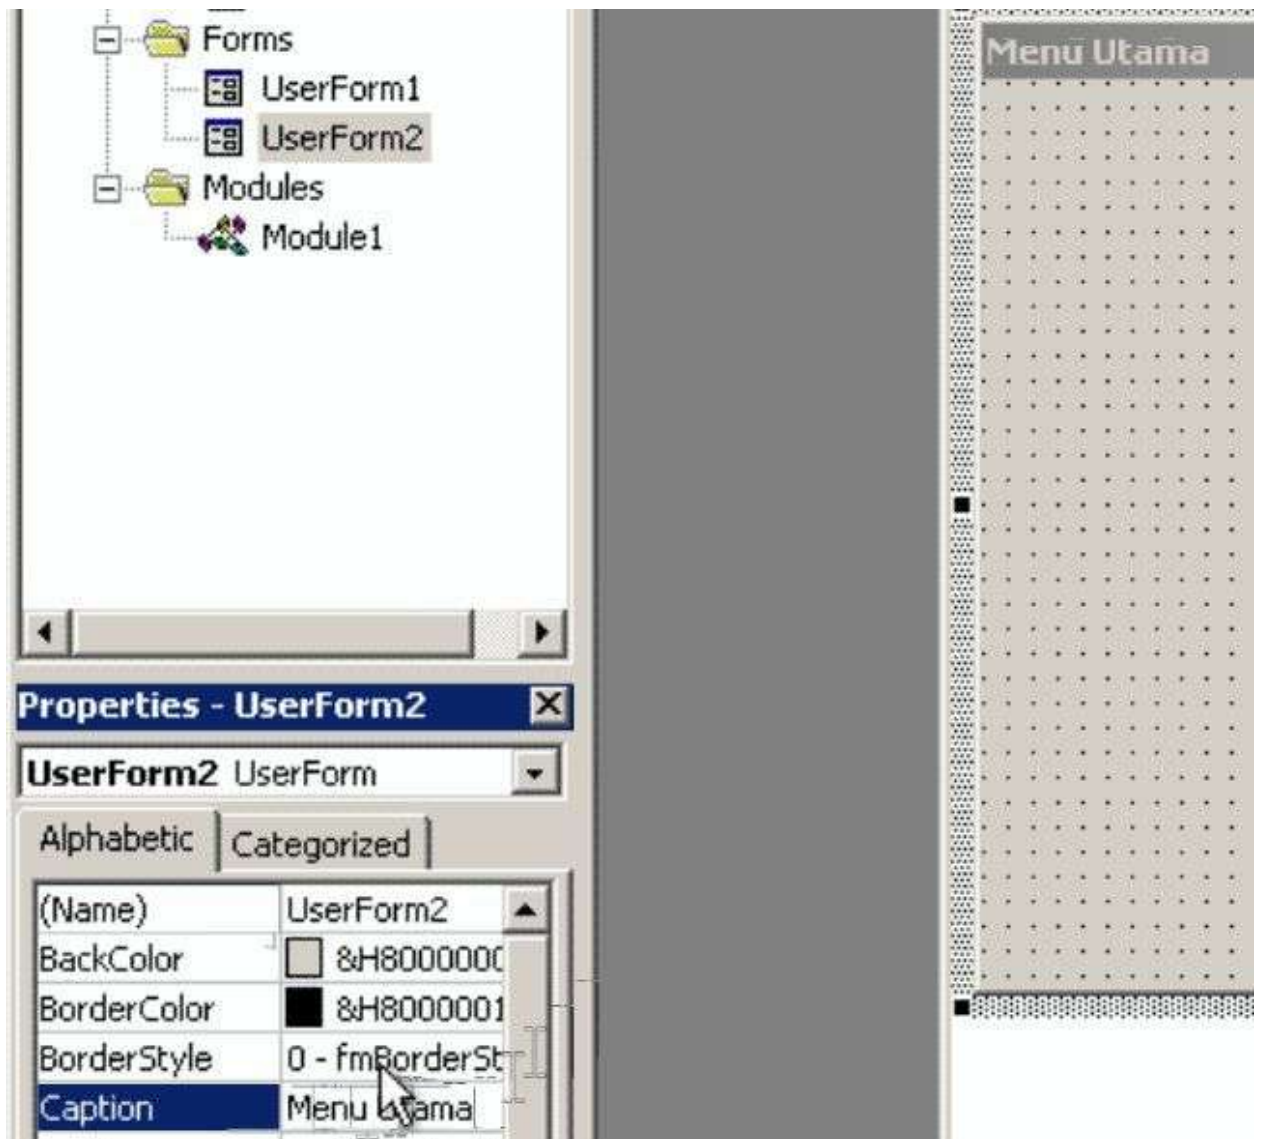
Forms
UserForm1
UserForm2
Modules
Module1

Menu Utama

Properties - UserForm2

UserForm2 UserForm

Alphabetic | Categorized

| (Name) | UserForm2 |
|---|---|
| BackColor | &H8000000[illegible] |
| BorderColor | &H8000001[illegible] |
| BorderStyle | 0 - fmBorderSt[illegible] |
| Caption | Menu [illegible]ama |